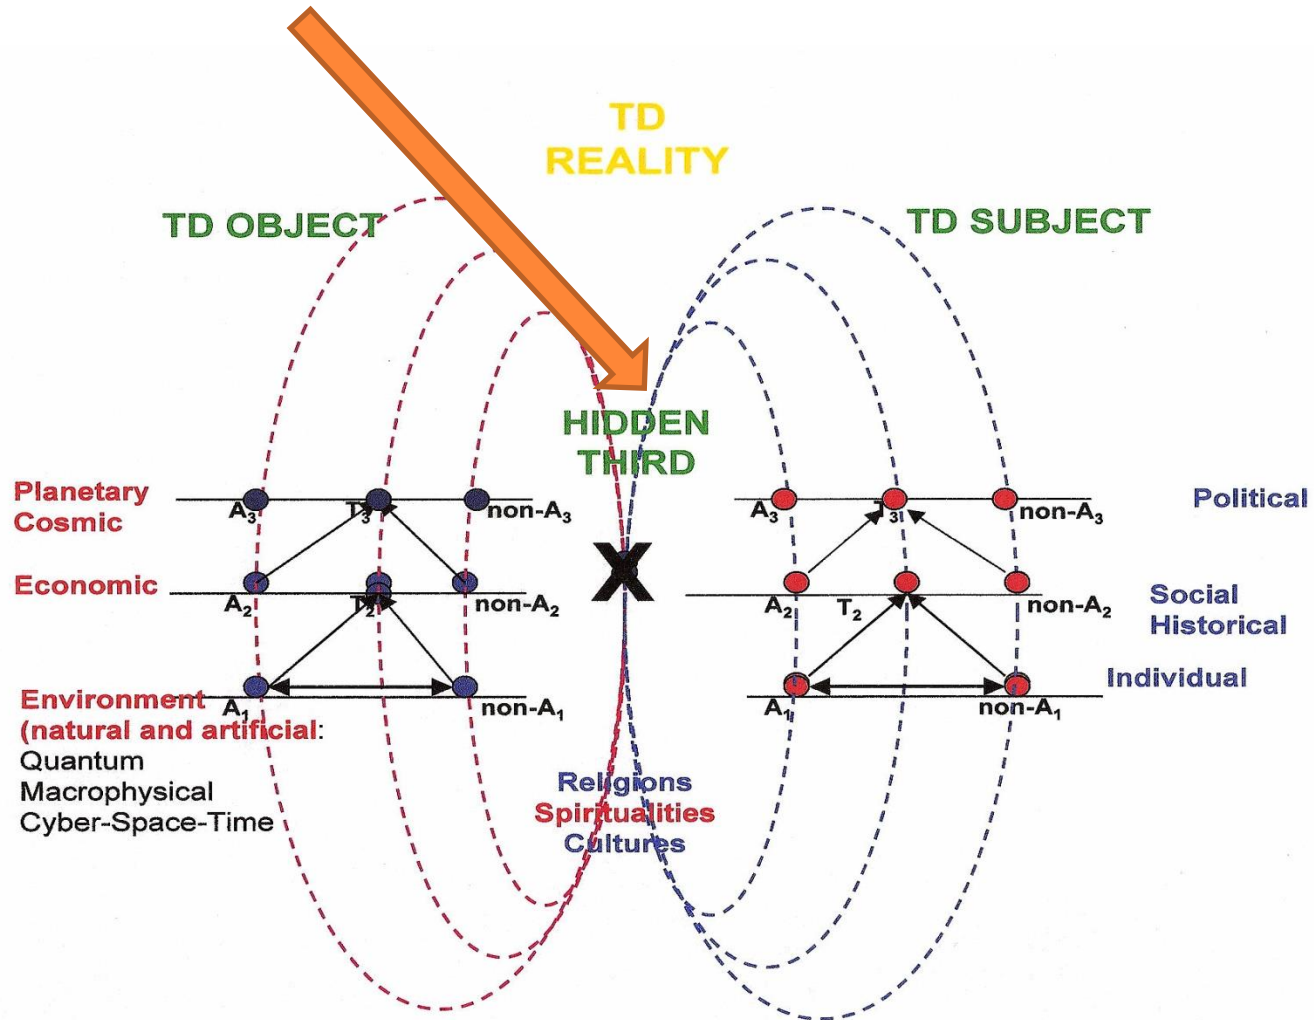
TD REALITY

TD OBJECT

TD SUBJECT

HIDDEN THIRD

Planetary Cosmic

$A_3$ $T_3$ non-$A_3$

Economic

$A_2$ $T_2$ non-$A_2$

Environment (natural and artificial): Quantum Macrophysical Cyber-Space-Time

$A_1$ non-$A_1$

X

Religions Spiritualities Cultures

$A_3$ $T_3$ non-$A_3$

Political

$A_2$ $T_2$ non-$A_2$

Social Historical

Individual

$A_1$ non-$A_1$